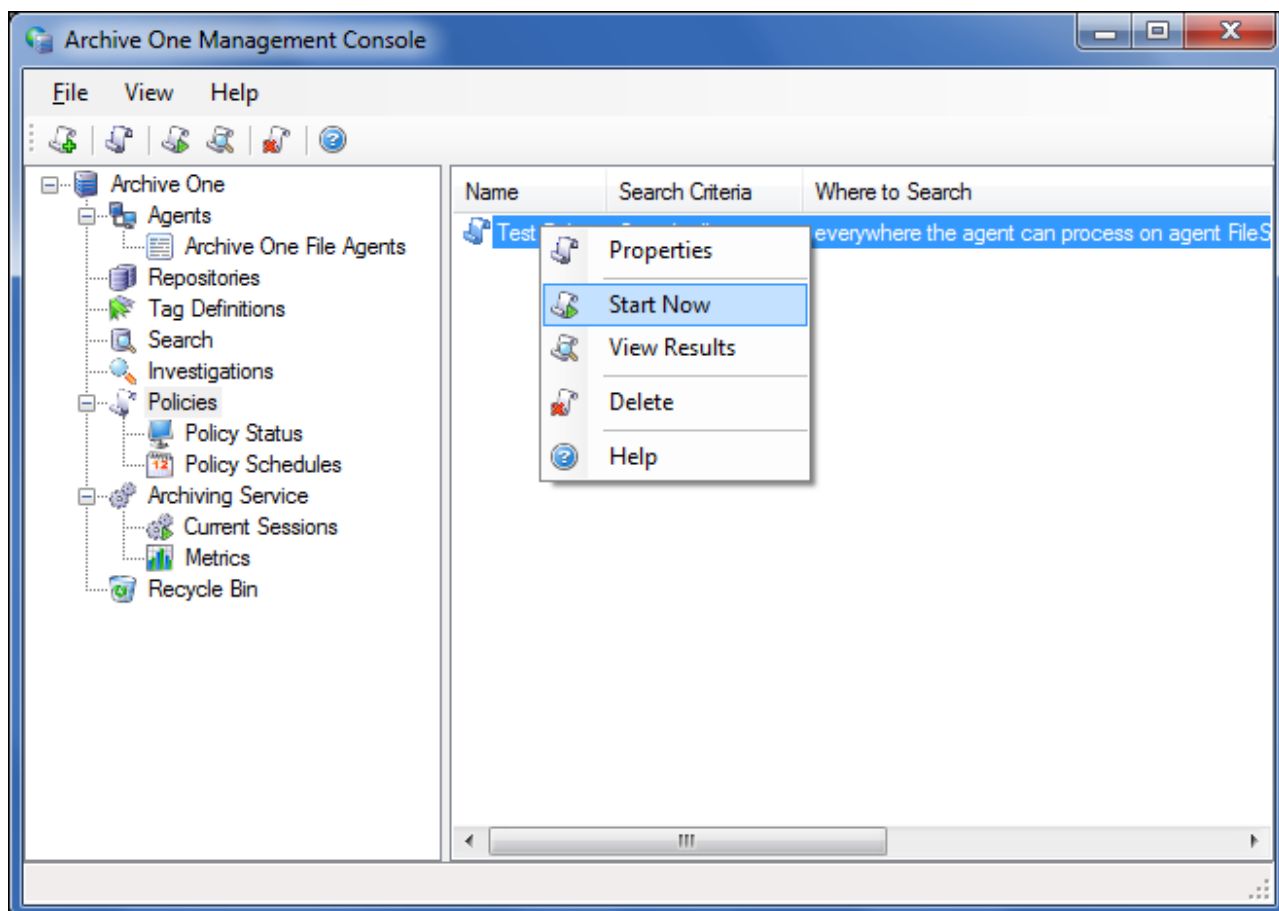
Archive One Management Console

File View Help

Archive One
Agents
Archive One File Agents
Repositories
Tag Definitions
Search
Investigations
Policies
Policy Status
Policy Schedules
Archiving Service
Current Sessions
Metrics
Recycle Bin

| Name | Search Criteria | Where to Search |
|---|---|---|
| Test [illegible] | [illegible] | everywhere the agent can process on agent FileS |

Properties
Start Now
View Results
Delete
Help